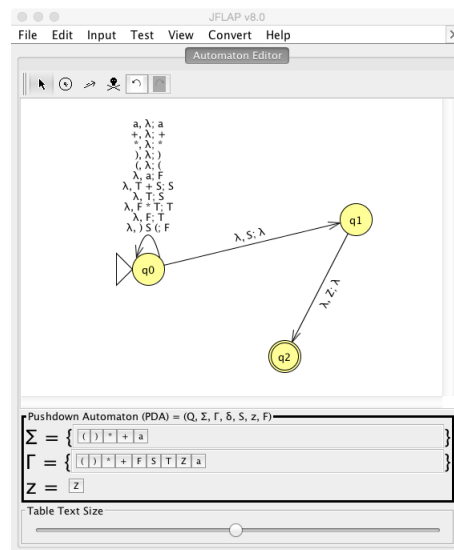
JFLAP v8.0

File Edit Input Test View Convert Help

Automaton Editor

a, λ; a
+, λ; +
*, λ; *
), λ; )
(, λ; (
λ, a; F
λ, T + S; S
λ, T; S
λ, F * T; T
λ, F; T
λ, ) S (; F

q0

λ, S; λ

q1

λ, Z; λ

q2

Pushdown Automaton (PDA) = (Q, Σ, Γ, δ, S, z, F)

Σ = { ( ) * + a }

Γ = { ( ) * + F S T Z a }

Z = Z

Table Text Size